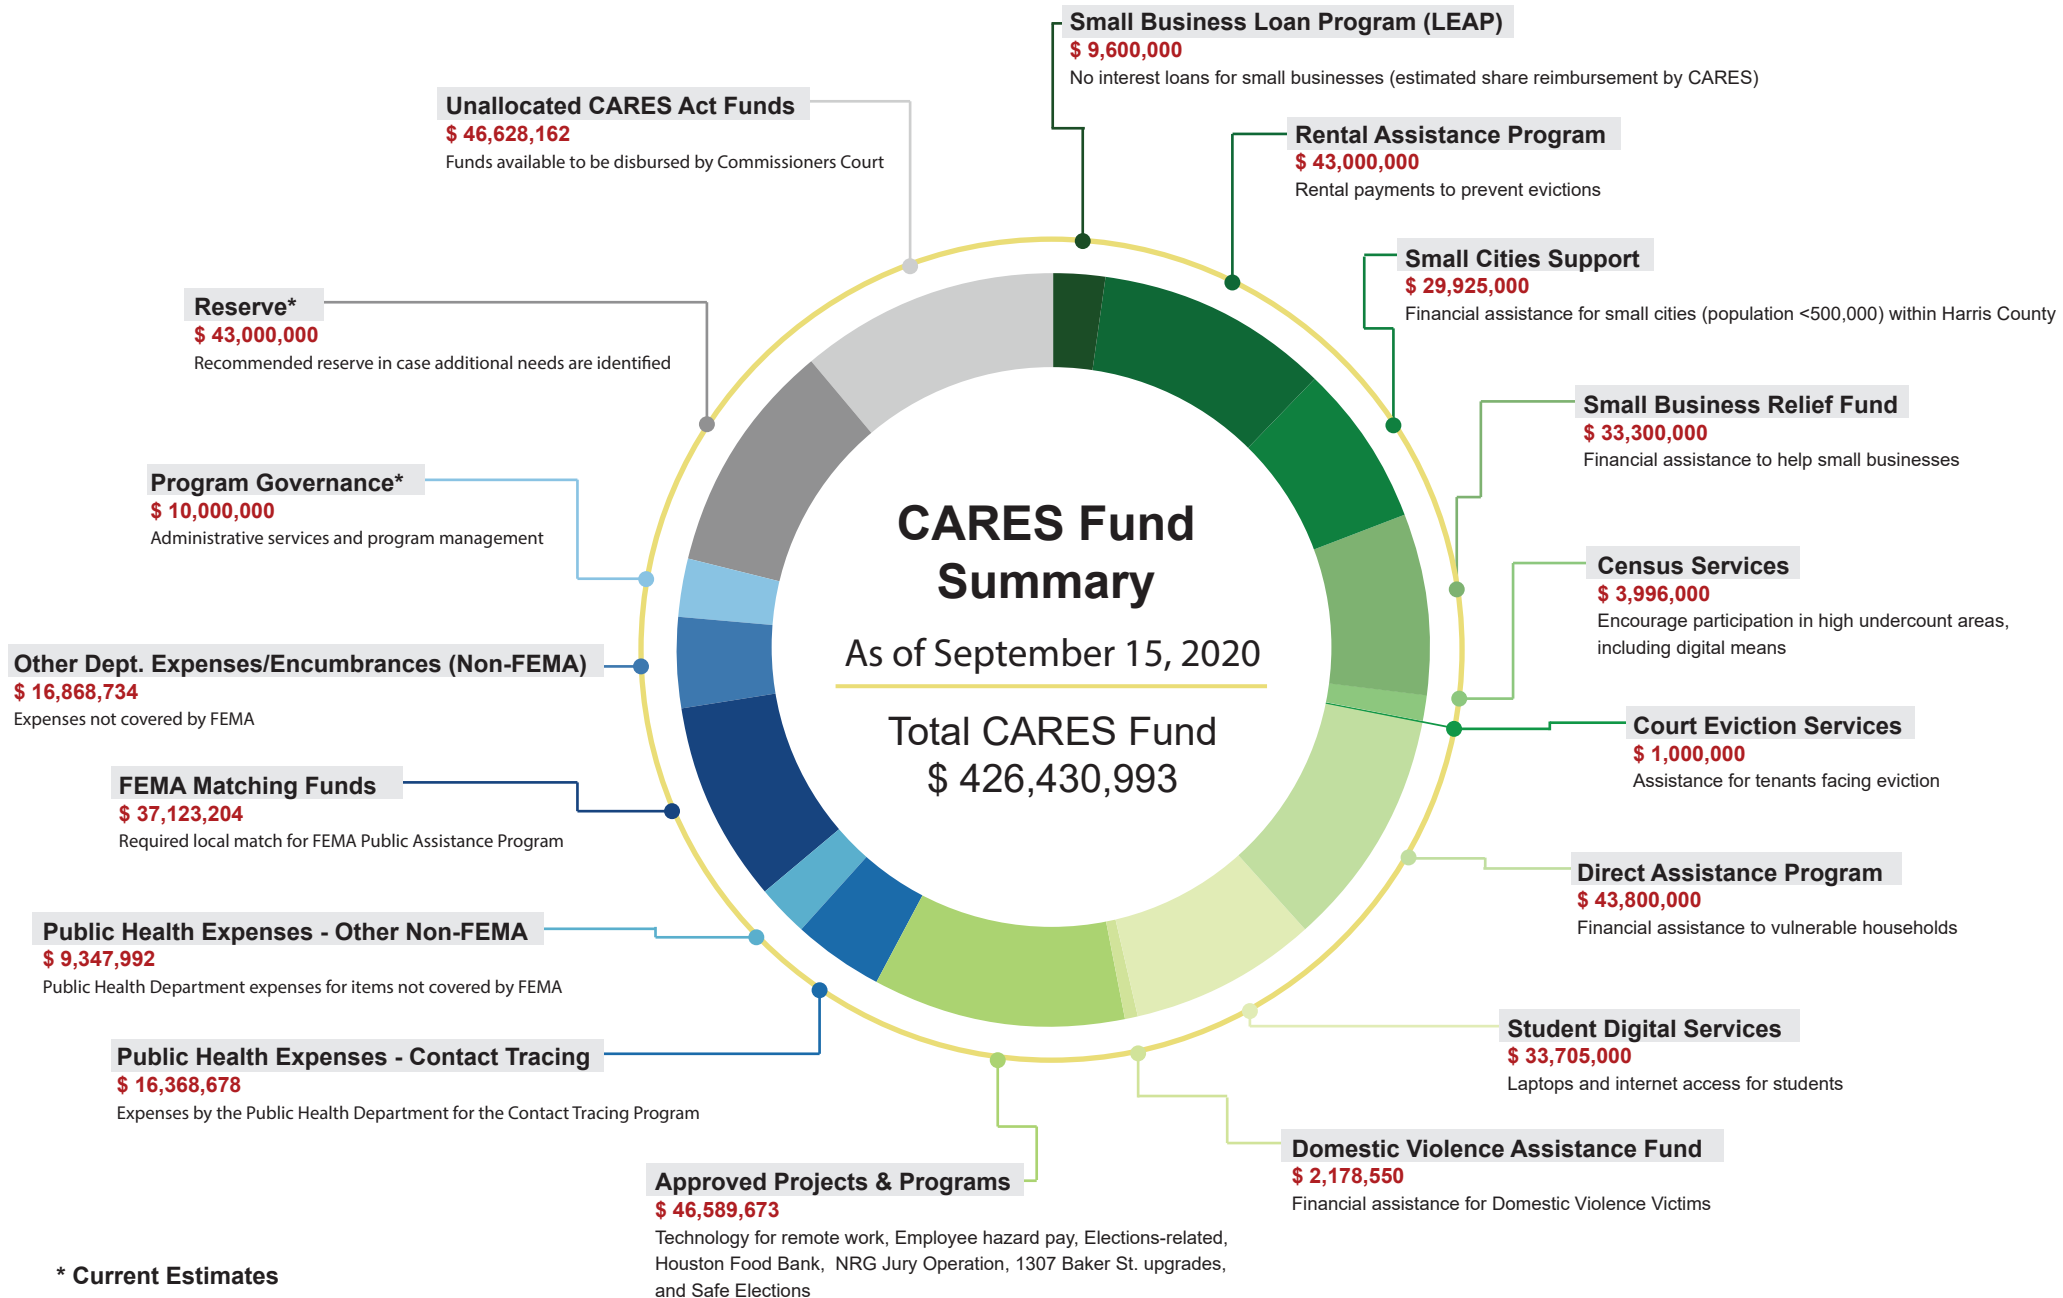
Small Business Loan Program (LEAP)
$ 9,600,000
No interest loans for small businesses (estimated share reimbursement by CARES)

Unallocated CARES Act Funds
$ 46,628,162
Funds available to be disbursed by Commissioners Court

Rental Assistance Program
$ 43,000,000
Rental payments to prevent evictions

Small Cities Support
$ 29,925,000
Financial assistance for small cities (population <500,000) within Harris County

Reserve*
$ 43,000,000
Recommended reserve in case additional needs are identified

Small Business Relief Fund
$ 33,300,000
Financial assistance to help small businesses

Program Governance*
$ 10,000,000
Administrative services and program management

CARES Fund Summary

As of September 15, 2020

Total CARES Fund
$ 426,430,993

Census Services
$ 3,996,000
Encourage participation in high undercount areas, including digital means

Other Dept. Expenses/Encumbrances (Non-FEMA)
$ 16,868,734
Expenses not covered by FEMA

Court Eviction Services
$ 1,000,000
Assistance for tenants facing eviction

FEMA Matching Funds
$ 37,123,204
Required local match for FEMA Public Assistance Program

Direct Assistance Program
$ 43,800,000
Financial assistance to vulnerable households

Public Health Expenses - Other Non-FEMA
$ 9,347,992
Public Health Department expenses for items not covered by FEMA

Student Digital Services
$ 33,705,000
Laptops and internet access for students

Public Health Expenses - Contact Tracing
$ 16,368,678
Expenses by the Public Health Department for the Contact Tracing Program

Domestic Violence Assistance Fund
$ 2,178,550
Financial assistance for Domestic Violence Victims

Approved Projects & Programs
$ 46,589,673
Technology for remote work, Employee hazard pay, Elections-related, Houston Food Bank, NRG Jury Operation, 1307 Baker St. upgrades, and Safe Elections

* Current Estimates